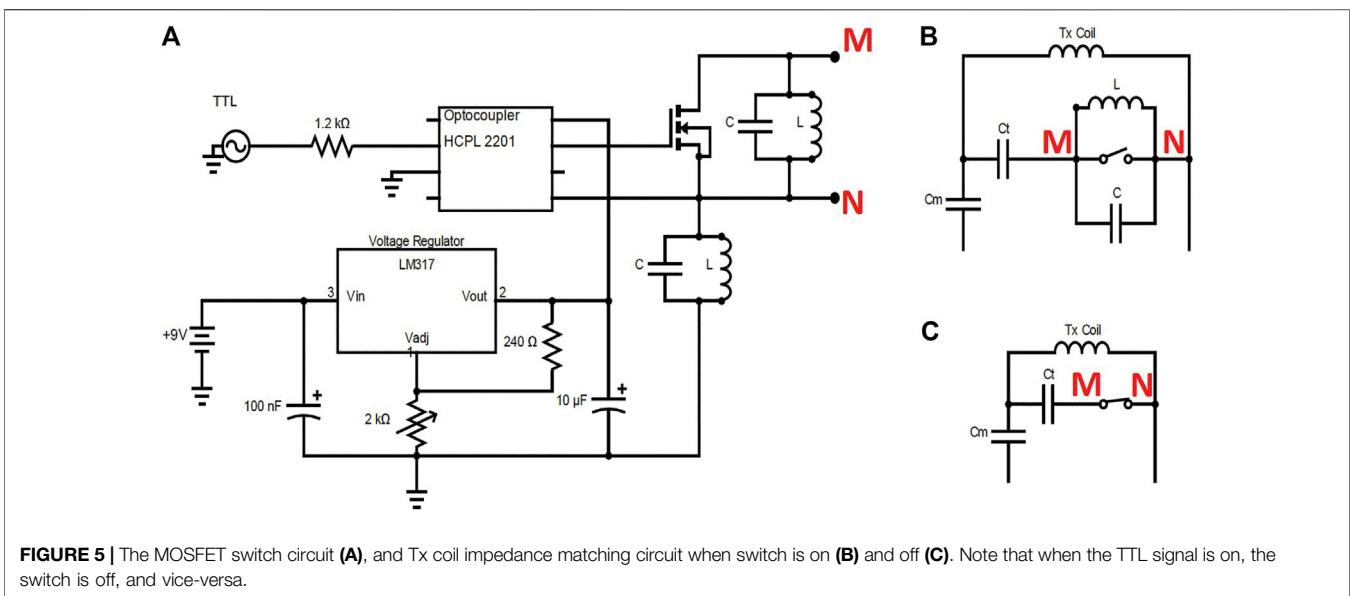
A

TTL

1.2 kΩ

Optocoupler
HCPL 2201

M

N

C

L

C

L

Voltage Regulator
LM317

3 Vin

Vout 2

Vadj
1

+9V

240 Ω

100 nF

2 kΩ

10 µF

B

Tx Coil

L

Ct

M

N

Cm

C

C

Tx Coil

Ct

M

N

Cm

FIGURE 5 | The MOSFET switch circuit (A), and Tx coil impedance matching circuit when switch is on (B) and off (C). Note that when the TTL signal is on, the switch is off, and vice-versa.